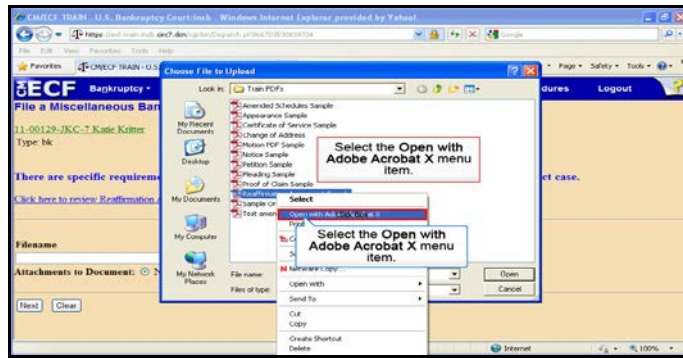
CM/ECF TRAIN - U.S. Bankruptcy Court:innb - Windows Internet Explorer provided by Yahoo!

https://ecf-train.innb.uscourts.gov/cgi-bin/Dispatch.pl

File Edit View Favorites Tools Help

Favorites CM/ECF TRAIN - U.S.

Page Safety Tools

ECF Bankruptcy

File a Miscellaneous Ban

11-00129-JKC-7 Katie Kritter
Type: bk

There are specific requireme

Click here to review Reaffirmation

Filename

Attachments to Document:

Next Clear

Choose File to Upload

Look in: Train PDFs

My Recent Documents
Desktop
My Documents
My Computer
My Network Places

Amended Schedules Sample
Appearance Sample
Certificate of Service Sample
Change of Address
Motion PDF Sample
Notice Sample
Petition Sample
Pleading Sample
Proof of Claim Sample
Reaffirmation
Sample Or
Test amen

Select the Open with Adobe Acrobat X menu item.

Select
Open with Adobe Acrobat X
Print
Select the Open with Adobe Acrobat X menu item.
Network Copy...
Open with
Send To
Cut
Copy
Create Shortcut
Delete

File name:
Files of type:

Open
Cancel

dures Logout

ct case.

Internet 100%